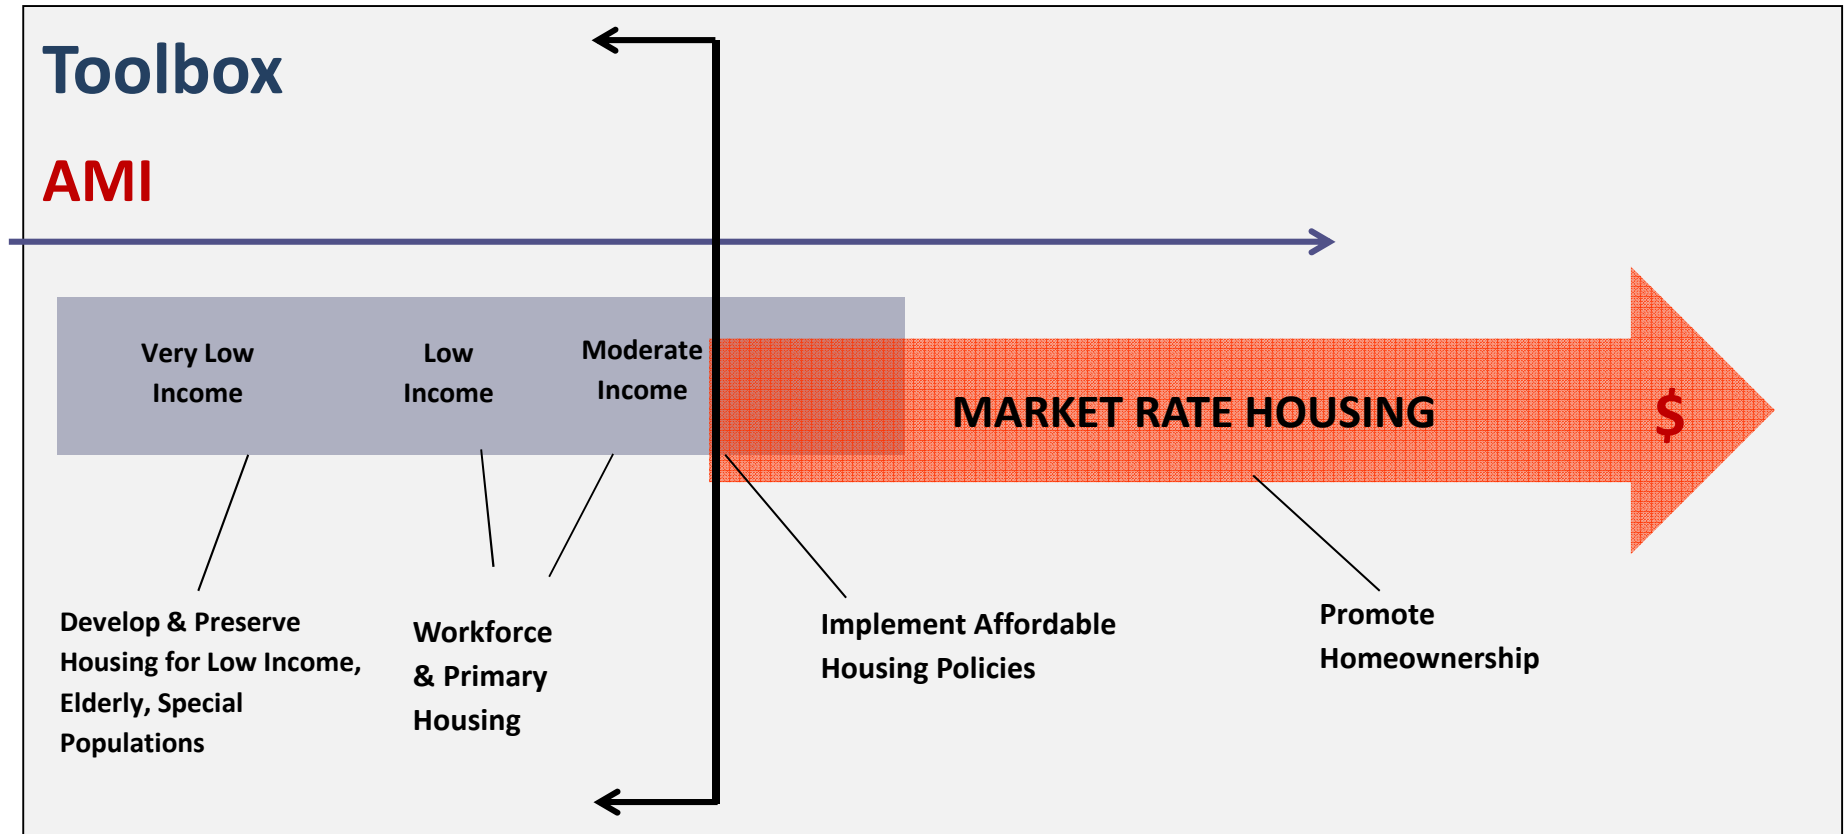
Toolbox

AMI

Very Low Income

Low Income

Moderate Income

MARKET RATE HOUSING

$

Develop & Preserve Housing for Low Income, Elderly, Special Populations

Workforce & Primary Housing

Implement Affordable Housing Policies

Promote Homeownership